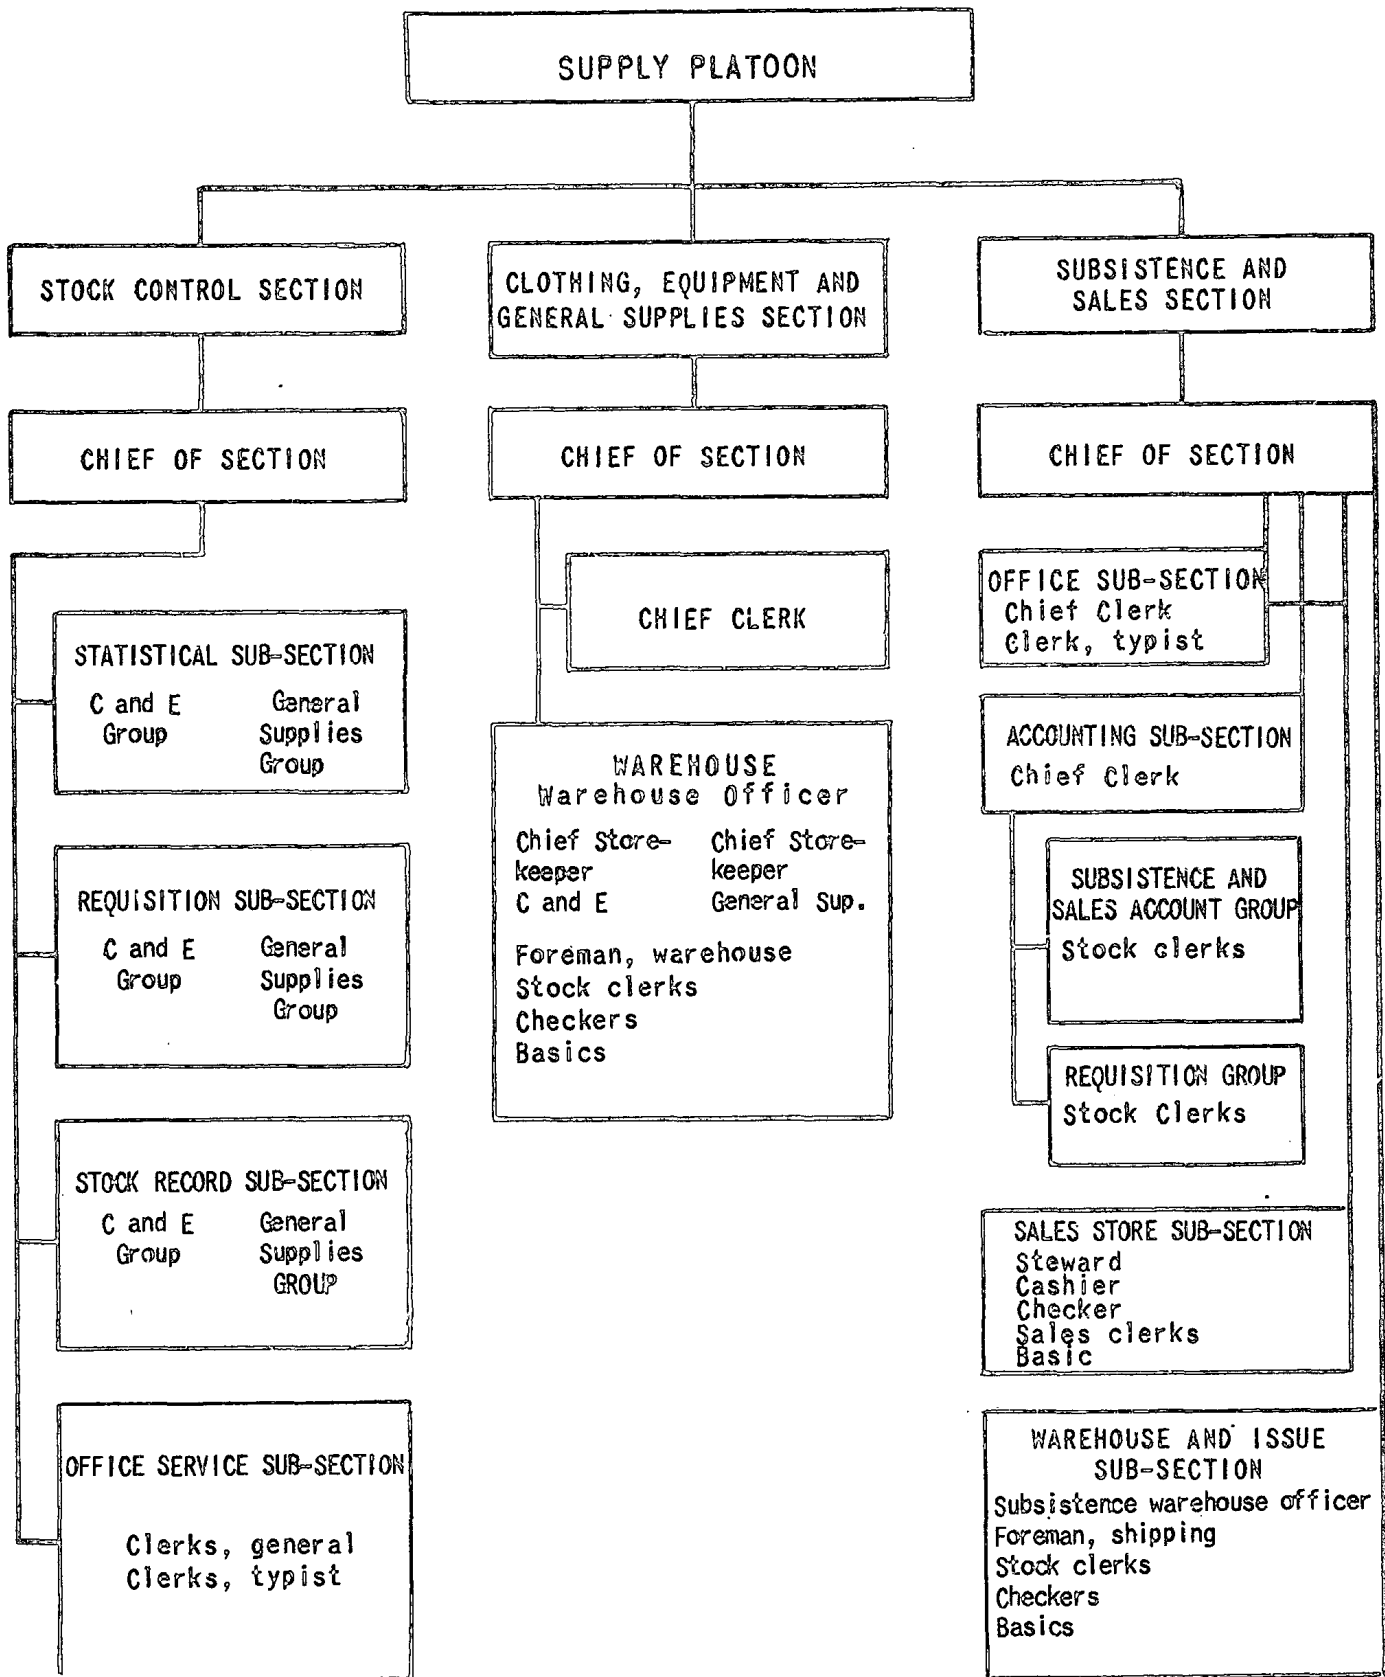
SUPPLY PLATOON

STOCK CONTROL SECTION

CHIEF OF SECTION

STATISTICAL SUB-SECTION
C and E Group
General Supplies Group

REQUISITION SUB-SECTION
C and E Group
General Supplies Group

STOCK RECORD SUB-SECTION
C and E Group
General Supplies GROUP

OFFICE SERVICE SUB-SECTION
Clerks, general
Clerks, typist

CLOTHING, EQUIPMENT AND GENERAL SUPPLIES SECTION

CHIEF OF SECTION

CHIEF CLERK

WAREHOUSE
Warehouse Officer
Chief Storekeeper C and E
Chief Storekeeper General Sup.
Foreman, warehouse
Stock clerks
Checkers
Basics

SUBSISTENCE AND SALES SECTION

CHIEF OF SECTION

OFFICE SUB-SECTION
Chief Clerk
Clerk, typist

ACCOUNTING SUB-SECTION
Chief Clerk

SUBSISTENCE AND SALES ACCOUNT GROUP
Stock clerks

REQUISITION GROUP
Stock Clerks

SALES STORE SUB-SECTION
Steward
Cashier
Checker
Sales clerks
Basic

WAREHOUSE AND ISSUE SUB-SECTION
Subsistence warehouse officer
Foreman, shipping
Stock clerks
Checkers
Basics